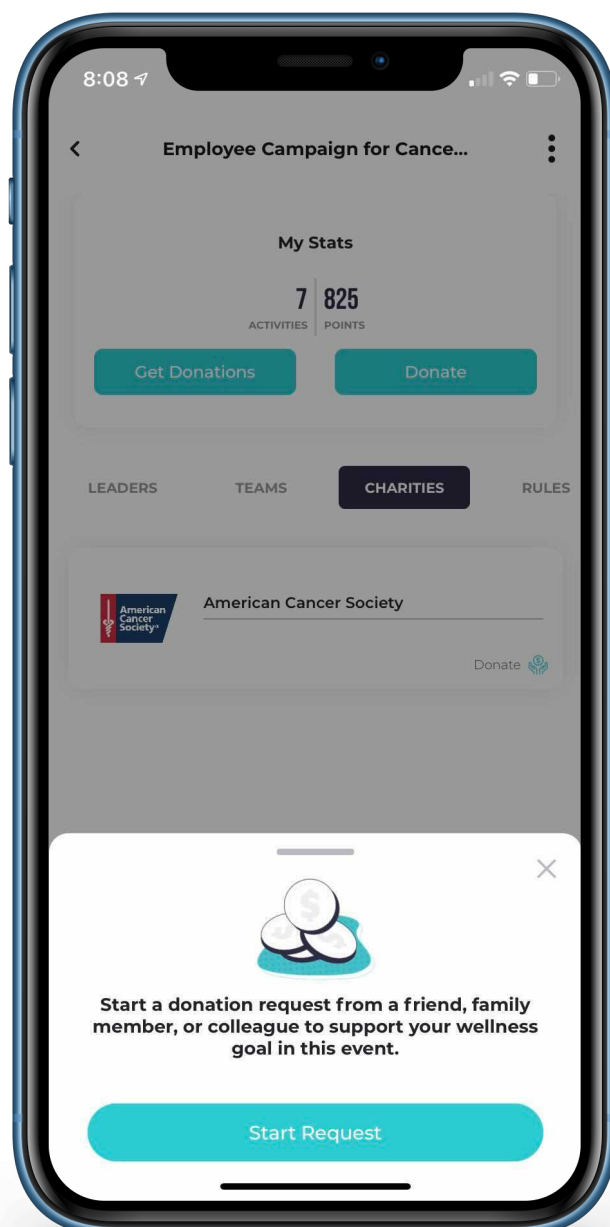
8:08

Employee Campaign for Cance...

My Stats

7 ACTIVITIES | 825 POINTS

Get Donations

Donate

LEADERS

TEAMS

CHARITIES

RULES

American Cancer Society

American Cancer Society

Donate

Start a donation request from a friend, family member, or colleague to support your wellness goal in this event.

Start Request